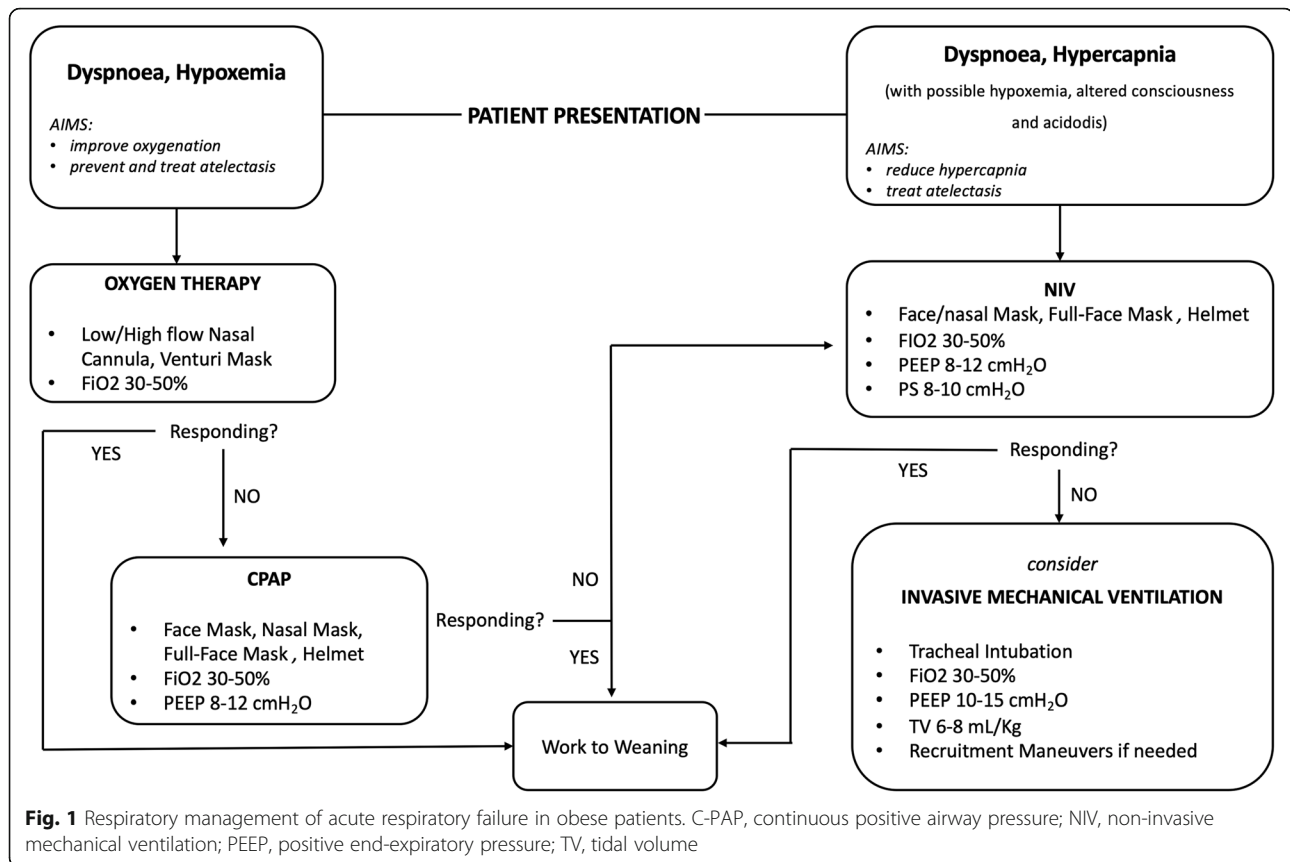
Dyspnoea, Hypoxemia

AIMS:
• improve oxygenation
• prevent and treat atelectasis

PATIENT PRESENTATION

Dyspnoea, Hypercapnia

(with possible hypoxemia, altered consciousness and acidodis)

AIMS:
• reduce hypercapnia
• treat atelectasis

OXYGEN THERAPY

• Low/High flow Nasal Cannula, Venturi Mask
• FiO2 30-50%

NIV

• Face/nasal Mask, Full-Face Mask , Helmet
• FIO2 30-50%
• PEEP 8-12 cmH$_2$O
• PS 8-10 cmH$_2$O

Responding?

YES

NO

Responding?

YES

NO

CPAP

• Face Mask, Nasal Mask, Full-Face Mask , Helmet
• FiO2 30-50%
• PEEP 8-12 cmH$_2$O

NO

Responding?

YES

consider

INVASIVE MECHANICAL VENTILATION

• Tracheal Intubation
• FiO2 30-50%
• PEEP 10-15 cmH$_2$O
• TV 6-8 mL/Kg
• Recruitment Maneuvers if needed

Work to Weaning

Fig. 1 Respiratory management of acute respiratory failure in obese patients. C-PAP, continuous positive airway pressure; NIV, non-invasive mechanical ventilation; PEEP, positive end-expiratory pressure; TV, tidal volume